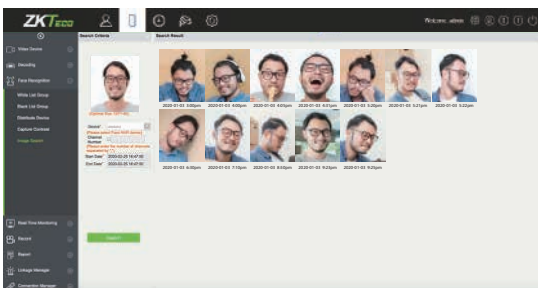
ZKTeco

Welcome, admin

Video Device
Recording
Face Recognition
White List Group
Black List Group
Distribute Device
Capture Contrast
Image Search

Real Time Monitoring
Record
Report
Linkage Manager
Connection Manager

Search Criteria
Search Result

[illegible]
Channel
Please select Type (XXX above)
Channel Number
Please enter the number of channels (separated by ,)
Start Date 2020-02-25 16:47:00
End Date 2020-02-25 16:47:00

Search

2020-01-03 3:00pm
2020-01-03 4:00pm
2020-01-03 4:01pm
2020-01-03 4:01pm
2020-01-03 5:20pm
2020-01-03 5:21pm
2020-01-03 5:22pm
2020-01-03 6:30pm
2020-01-03 7:10pm
2020-01-03 8:00pm
2020-01-03 9:24pm
2020-01-03 9:25pm